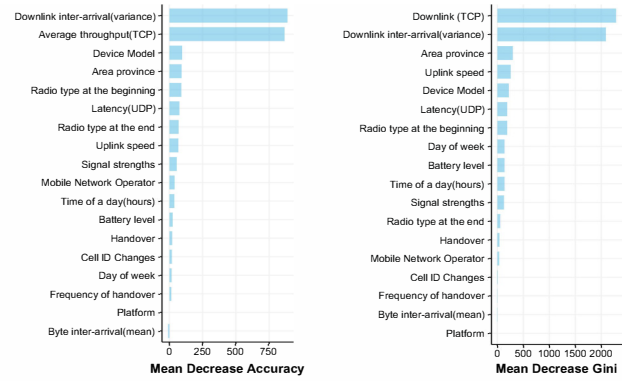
Downlink inter-arrival(variance)
Average throughput(TCP)
Device Model
Area province
Radio type at the beginning
Latency(UDP)
Radio type at the end
Uplink speed
Signal strengths
Mobile Network Operator
Time of a day(hours)
Battery level
Handover
Cell ID Changes
Day of week
Frequency of handover
Platform
Byte inter-arrival(mean)

0 250 500 750
Mean Decrease Accuracy

Downlink (TCP)
Downlink inter-arrival(variance)
Area province
Uplink speed
Device Model
Latency(UDP)
Radio type at the beginning
Day of week
Battery level
Time of a day(hours)
Signal strengths
Radio type at the end
Handover
Mobile Network Operator
Cell ID Changes
Frequency of handover
Byte inter-arrival(mean)
Platform

0 500 1000 1500 2000
Mean Decrease Gini